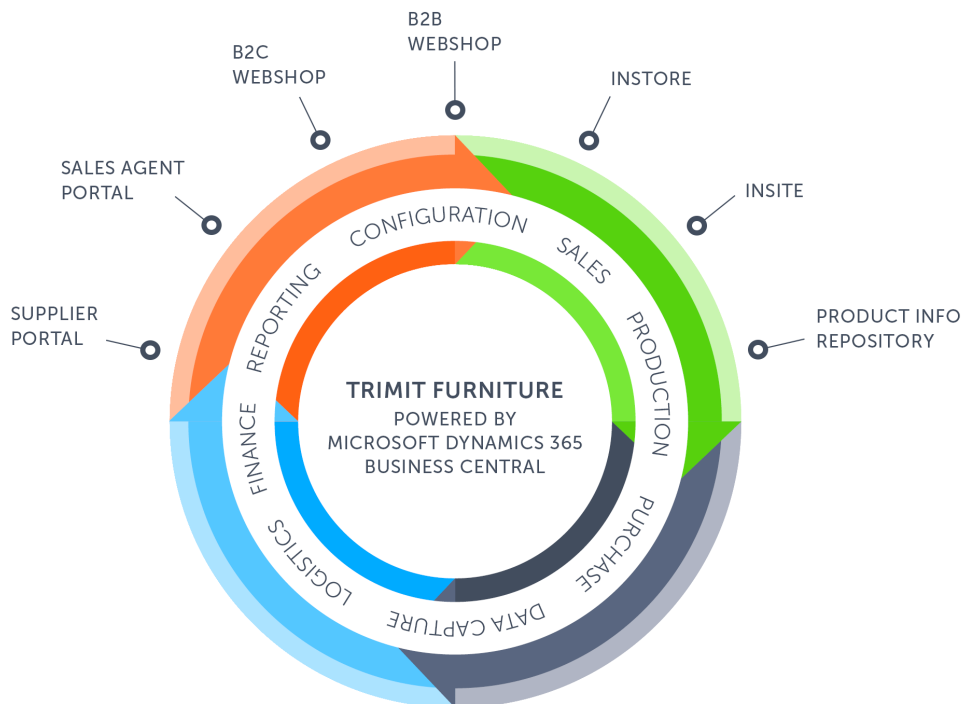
B2B WEBSHOP

B2C WEBSHOP

INSTORE

SALES AGENT PORTAL

INSITE

SUPPLIER PORTAL

PRODUCT INFO REPOSITORY

CONFIGURATION

SALES

PRODUCTION

PURCHASE

DATA CAPTURE

LOGISTICS

FINANCE

REPORTING

TRIMIT FURNITURE
POWERED BY
MICROSOFT DYNAMICS 365
BUSINESS CENTRAL